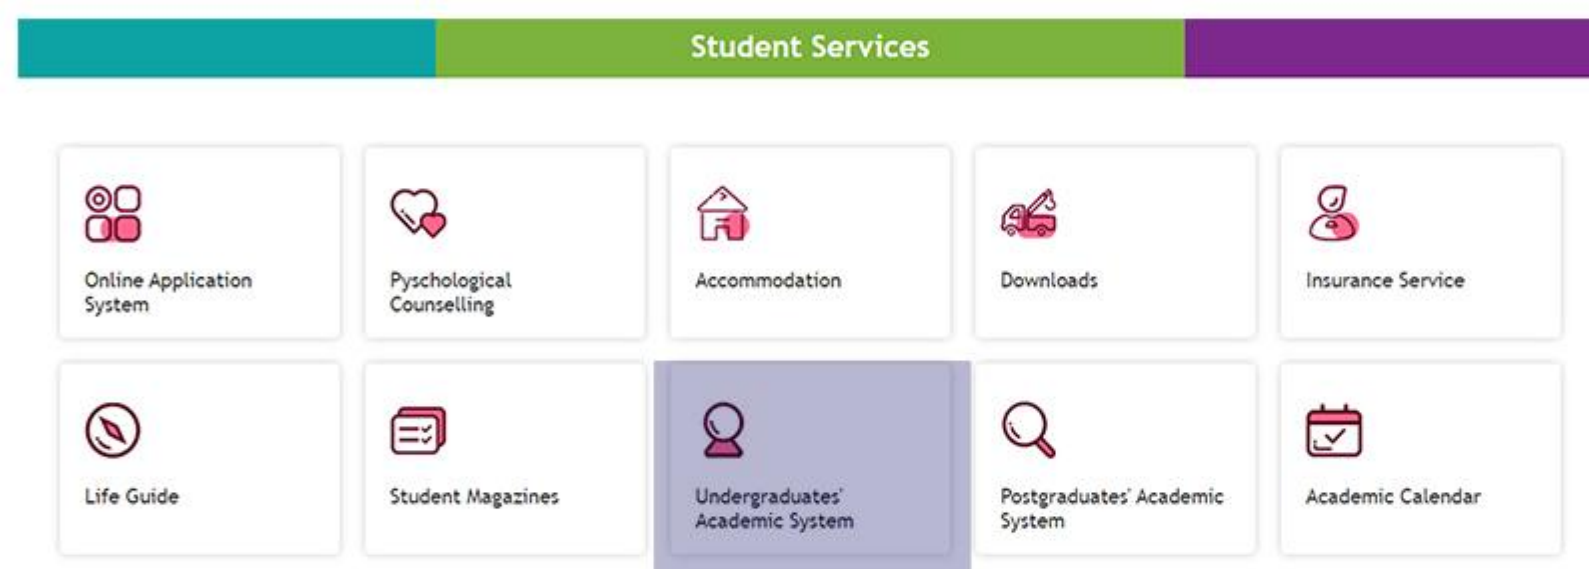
Student Services

Online Application System

Pyschological Counselling

Accommodation

Downloads

Insurance Service

Life Guide

Student Magazines

Undergraduates' Academic System

Postgraduates' Academic System

Academic Calendar